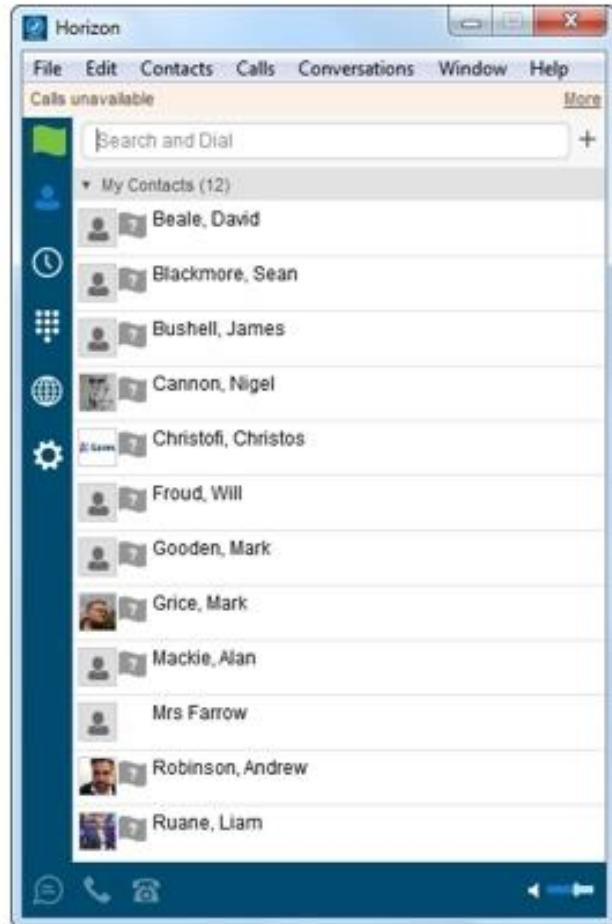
Horizon

File Edit Contacts Calls Conversations Window Help

Calls unavailable More

Search and Dial +

My Contacts (12)

Beale, David

Blackmore, Sean

Bushell, James

Cannon, Nigel

Christofi, Christos

Froud, Will

Gooden, Mark

Grice, Mark

Mackie, Alan

Mrs Farrow

Robinson, Andrew

Ruane, Liam